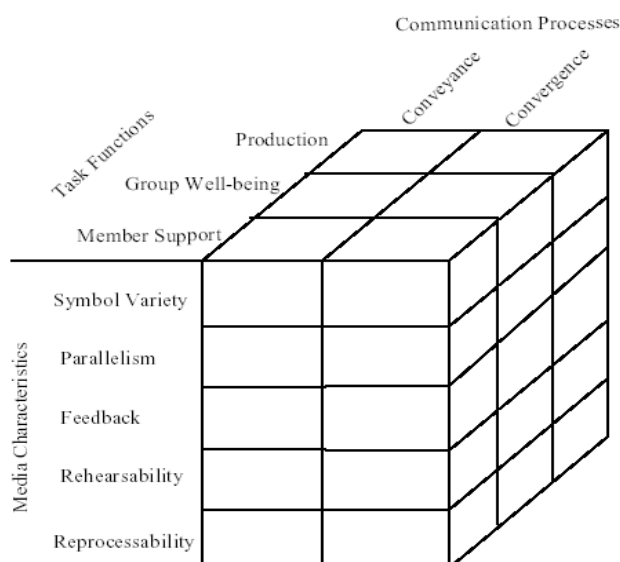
Communication Processes

Conveyance

Convergence

Task Functions

Production

Group Well-being

Member Support

Media Characteristics

Symbol Variety

Parallelism

Feedback

Rehearsability

Reprocessability